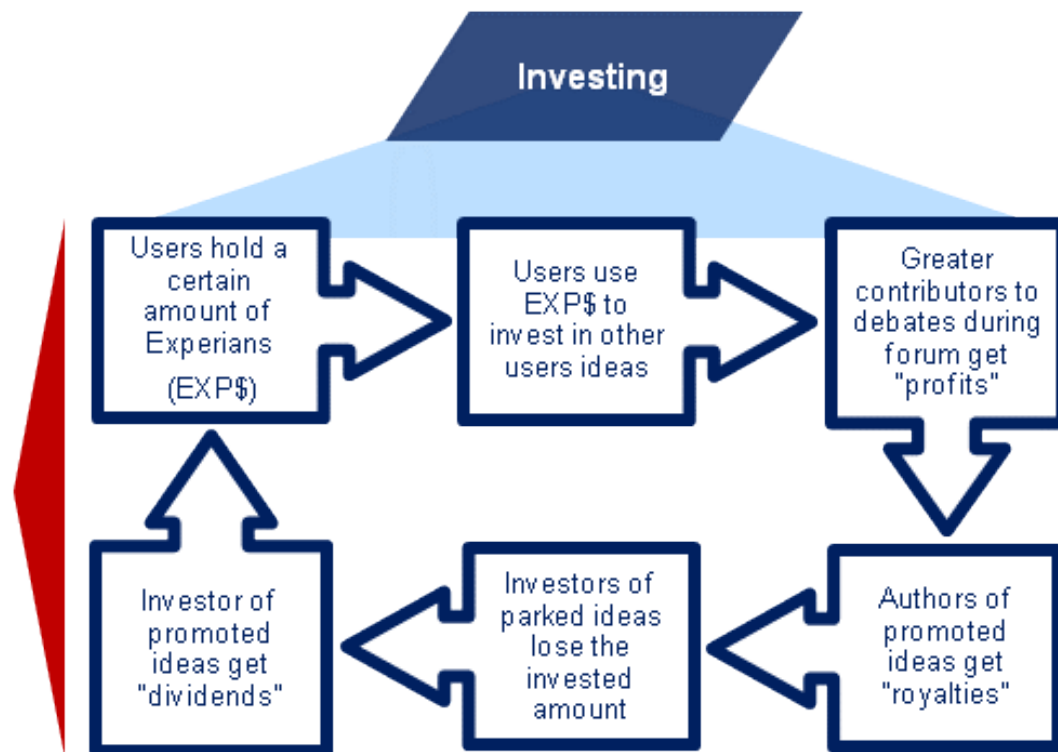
Investing

Users hold a certain amount of Experians (EXP$)

Users use EXP$ to invest in other users ideas

Greater contributors to debates during forum get "profits"

Authors of promoted ideas get "royalties"

Investors of parked ideas lose the invested amount

Investor of promoted ideas get "dividends"